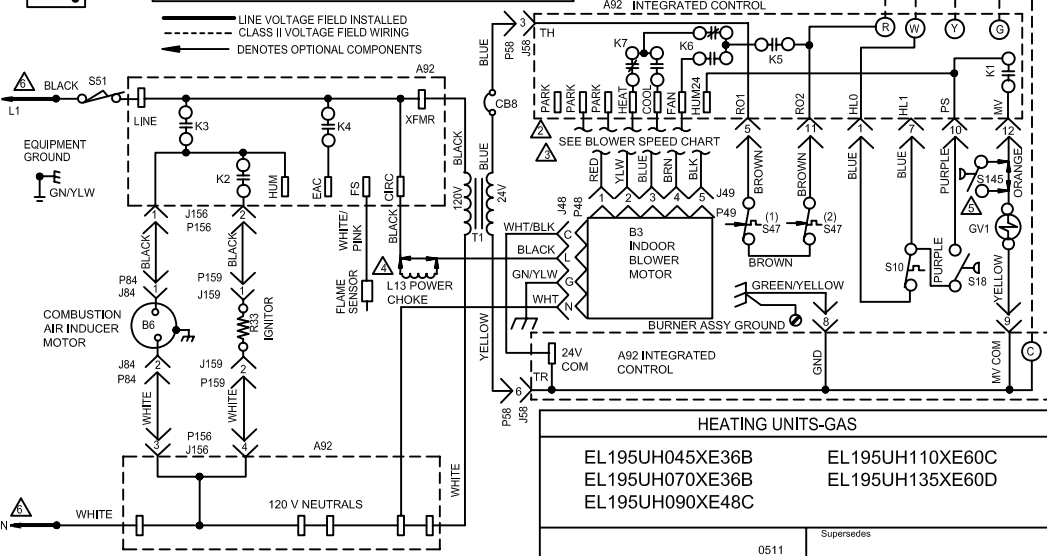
LINE VOLTAGE FIELD INSTALLED
CLASS II VOLTAGE FIELD WIRING
DENOTES OPTIONAL COMPONENTS

A92 INTEGRATED CONTROL

R W Y G

6 BLACK S51 L1

A92

LINE K3 K4 XFMR

EQUIPMENT GROUND

GN/YLW

K2 HUM EAC FS CIRC

J156 P156 1 2

BLACK BLACK

P84 J84 P159 J159

COMBUSTION AIR INDUCER MOTOR B6

R33 IGNITOR

J84 P84 J159 P159

WHITE WHITE

P156 J156 3 4

A92

120 V NEUTRALS

6 N WHITE

WHITE

WHITE/PINK

FLAME SENSOR

BLACK BLACK 120V

4 L13 POWER CHOKE

BLUE CB8 BLUE 24V T1

3 TH P58 J58

K7 K6 K5 K1

PARK PARK PARK HEAT COOL FAN HUM24 RO1 RC2 HL0 HL1 PS MV

2 3 SEE BLOWER SPEED CHART

RED YLW BLUE BRN BLK

1 2 3 4 5 J49 P49

J48 P48

WHT/BLK C BLACK L GN/YLW G WHT N

B3 INDOOR BLOWER MOTOR

5 11 7 10 12

BROWN BROWN BLUE BLUE PURPLE ORANGE

(1) S47 (2) S47

BROWN

S145 5

GV1

S10 PURPLE S18 YELLOW

GREEN/YELLOW

BURNER ASSY GROUND 8 9

YELLOW

24V COM TR A92 INTEGRATED CONTROL

GND MV COM C

6 P58 J58

HEATING UNITS-GAS

EL195UH045XE36B
EL195UH070XE36B
EL195UH090XE48C

EL195UH110XE60C
EL195UH135XE60D

Supersedes

0511